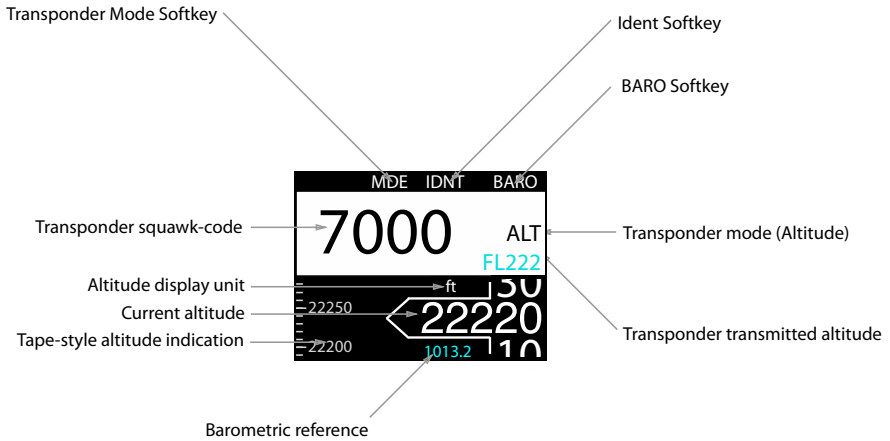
Transponder Mode Softkey

Ident Softkey

BARO Softkey

MDE IDNT BARO

Transponder squawk-code

7000

ALT

Transponder mode (Altitude)

FL222

Altitude display unit

ft

30

Current altitude

22250

22220

Transponder transmitted altitude

Tape-style altitude indication

22200

10

1013.2

Barometric reference